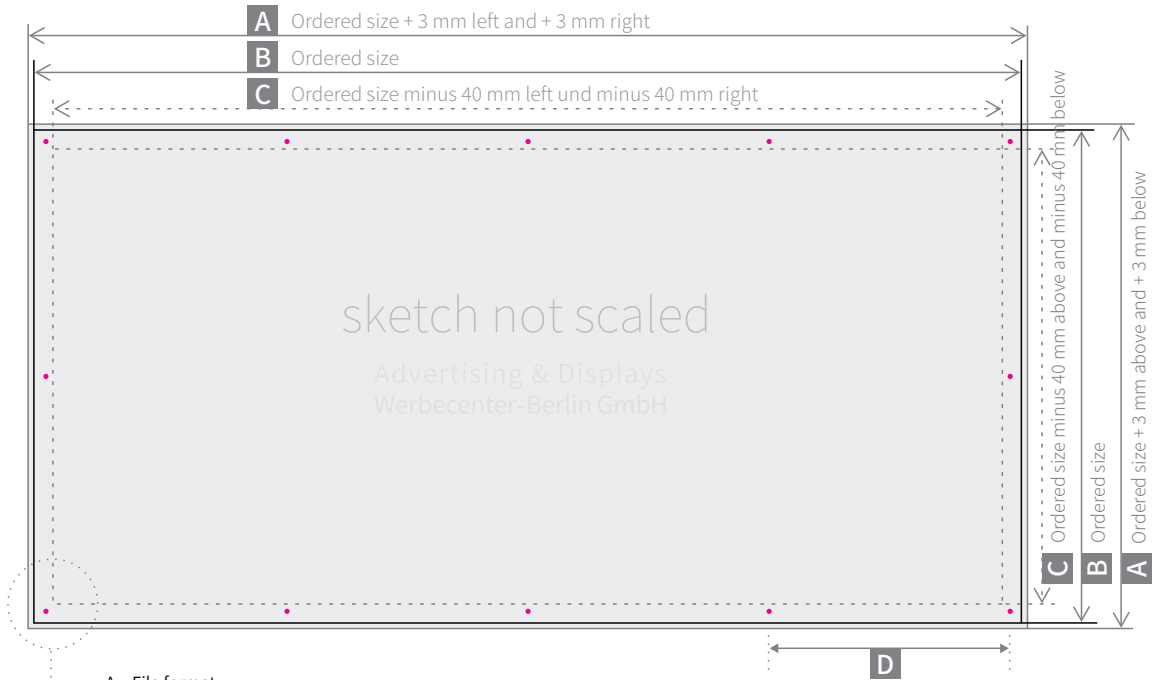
A Ordered size + 3 mm left and + 3 mm right

B Ordered size

C Ordered size minus 40 mm left und minus 40 mm right

sketch not scaled

Advertising & Displays
Werbecenter-Berlin GmbH

C Ordered size minus 40 mm above and minus 40 mm below

B Ordered size

A Ordered size + 3 mm above and + 3 mm below

D

A - File format